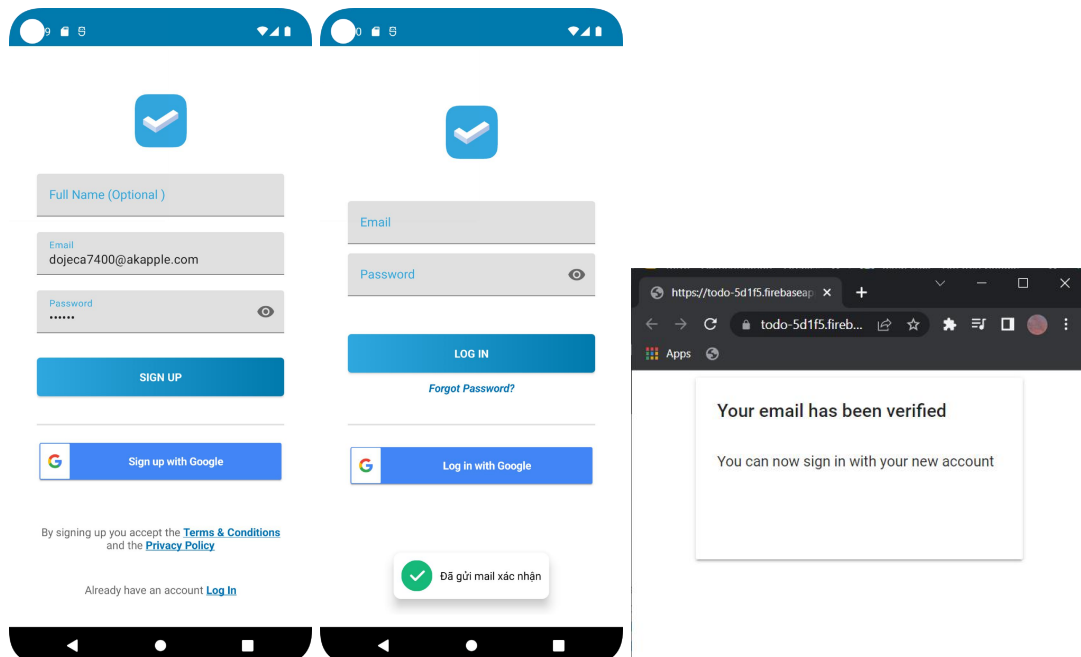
9

Full Name (Optional )

Email
dojeca7400@akapple.com

Password
••••••

SIGN UP

Sign up with Google

By signing up you accept the Terms & Conditions and the Privacy Policy

Already have an account Log In

0

Email

Password

LOG IN

Forgot Password?

Log in with Google

Đã gửi mail xác nhận

https://todo-5d1f5.firebaseap

todo-5d1f5.fireb...

Apps

Your email has been verified

You can now sign in with your new account